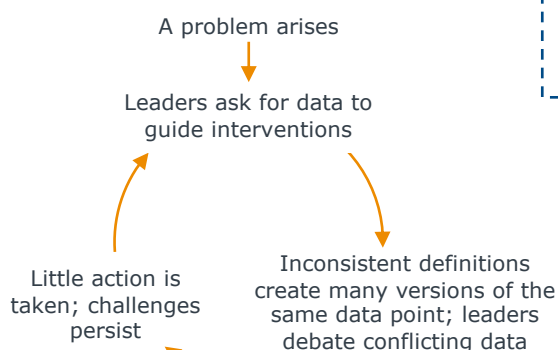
A problem arises

Leaders ask for data to guide interventions

Little action is taken; challenges persist

Inconsistent definitions create many versions of the same data point; leaders debate conflicting data